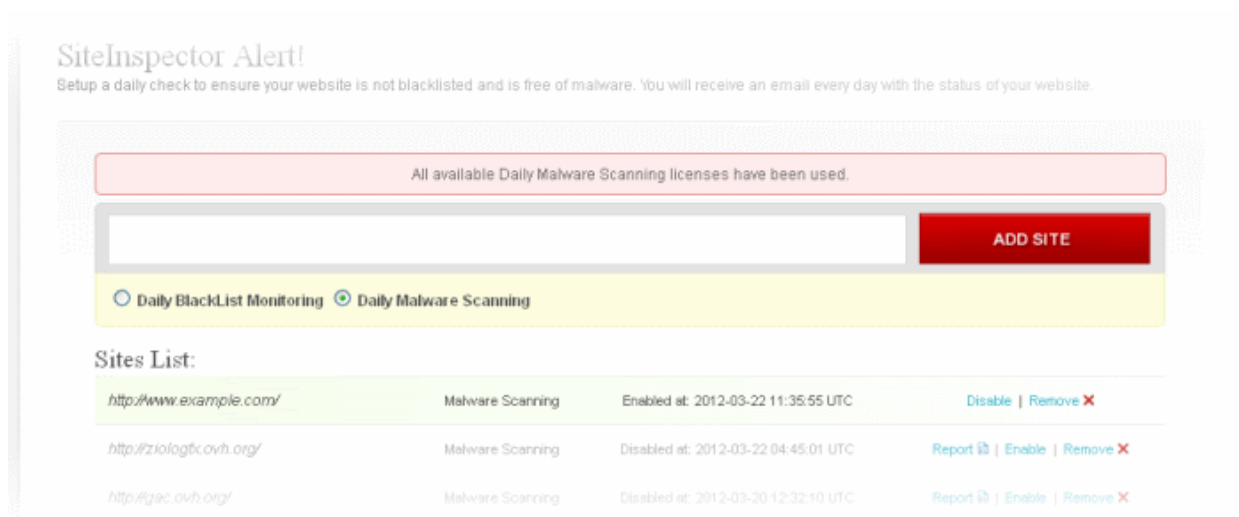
SiteInspector Alert!

Setup a daily check to ensure your website is not blacklisted and is free of malware. You will receive an email every day with the status of your website.

All available Daily Malware Scanning licenses have been used.

ADD SITE

Daily BlackList Monitoring Daily Malware Scanning

Sites List:

| | | | |
|---|---|---|---|
| http://www.example.com/ | Malware Scanning | Enabled at: 2012-03-22 11:35:55 UTC | Disable \| Remove ✕ |
| http://ziologfx.ovh.org/ | Malware Scanning | Disabled at: 2012-03-22 04:45:01 UTC | Report \| Enable \| Remove ✕ |
| http://gac.ovh.org/ | Malware Scanning | Disabled at: 2012-03-20 12:32:10 UTC | Report \| Enable \| Remove ✕ |